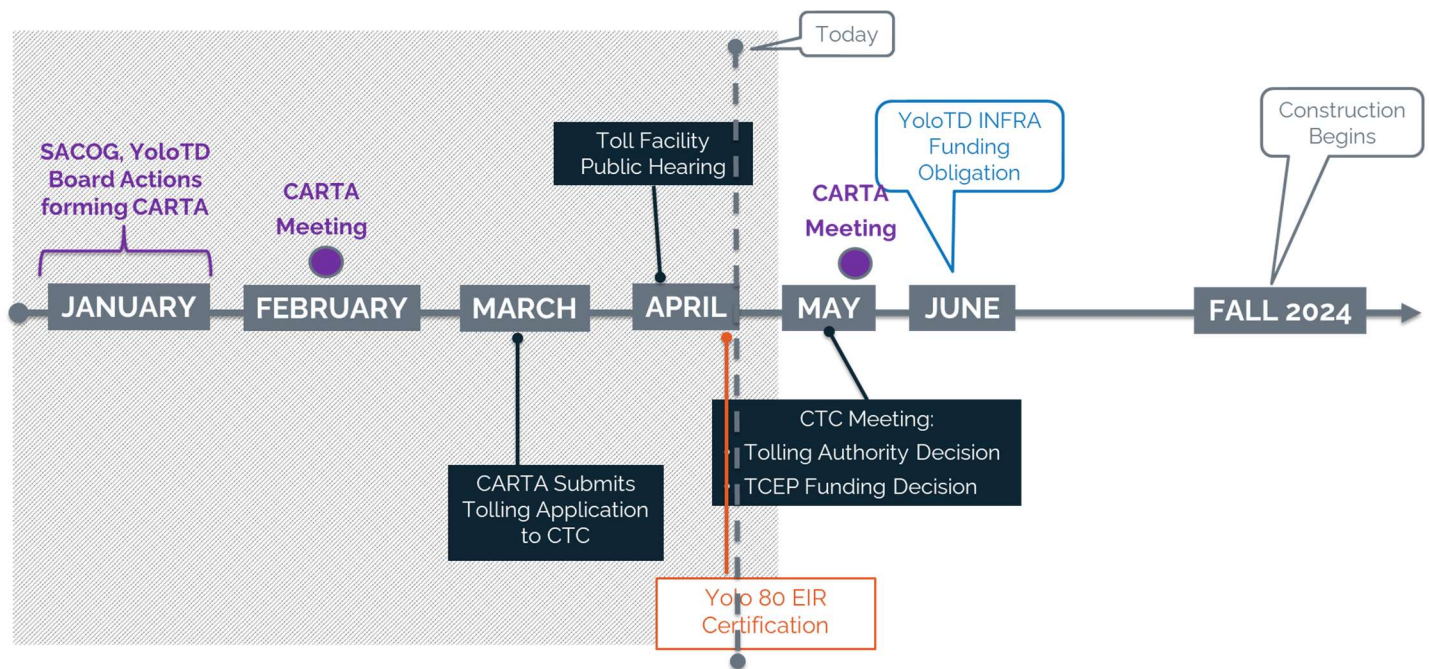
Today

SACOG, YoloTD Board Actions forming CARTA

CARTA Meeting

Toll Facility Public Hearing

YoloTD INFRA Funding Obligation

CARTA Meeting

Construction Begins

JANUARY

FEBRUARY

MARCH

APRIL

MAY

JUNE

FALL 2024

CTC Meeting:
Tolling Authority Decision
TCEP Funding Decision

CARTA Submits Tolling Application to CTC

Yolo 80 EIR Certification